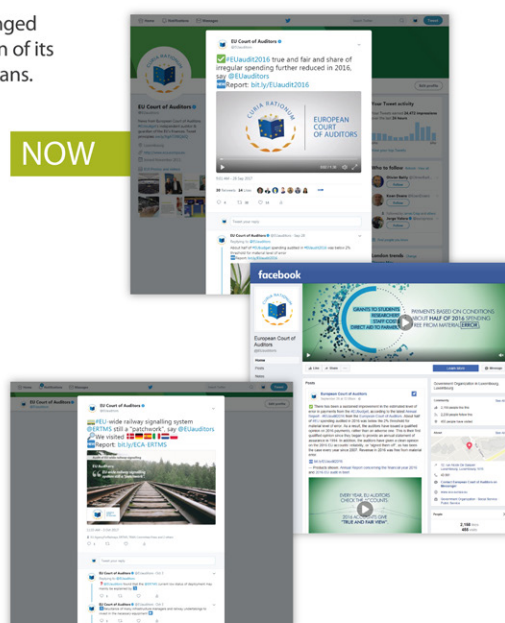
nged
n of its
ans.

NOW

EU Court of Auditors
@EUauditors

✅#EUaudit2016 true and fair and share of irregular spending further reduced in 2016, say @EUauditors
Report: bit.ly/EUaudit2016

CURIA RATIONUM
EUROPEAN COURT OF AUDITORS

facebook

European Court of Auditors

PAYMENTS BASED ON CONDITIONS ABOUT HALF OF 2016 SPENDING FREE FROM MATERIAL ERROR

GRANTS TO STUDENTS
STAFF COSTS
DIRECT AID TO FARMERS

EVERY YEAR, EU AUDITORS CHECK THE ACCOUNTS
2016 ACCOUNTS GIVE "TRUE AND FAIR VIEW"

EU Court of Auditors
@EUauditors

#EU-wide railway signalling system @ERTMS still a "patchwork", say @EUauditors
We visited
Report: bit.ly/ECA-ERTMS